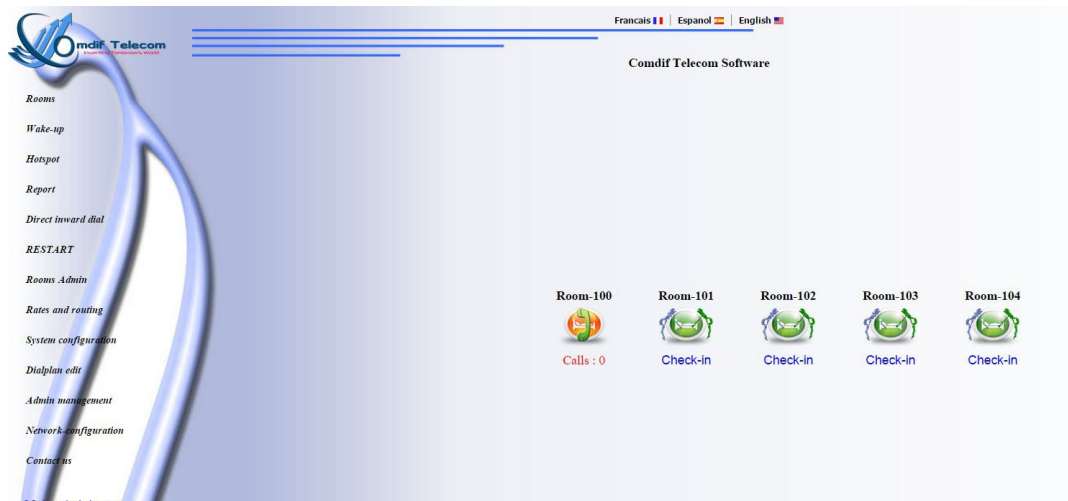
Comdif Telecom

Francais | Espanol | English

Comdif Telecom Software

Rooms

Wake-up

Hotspot

Report

Direct inward dial

RESTART

Rooms Admin

Rates and routing

System configuration

Dialplan edit

Admin management

Network configuration

Contact us

Room-100
Calls : 0

Room-101
Check-in

Room-102
Check-in

Room-103
Check-in

Room-104
Check-in